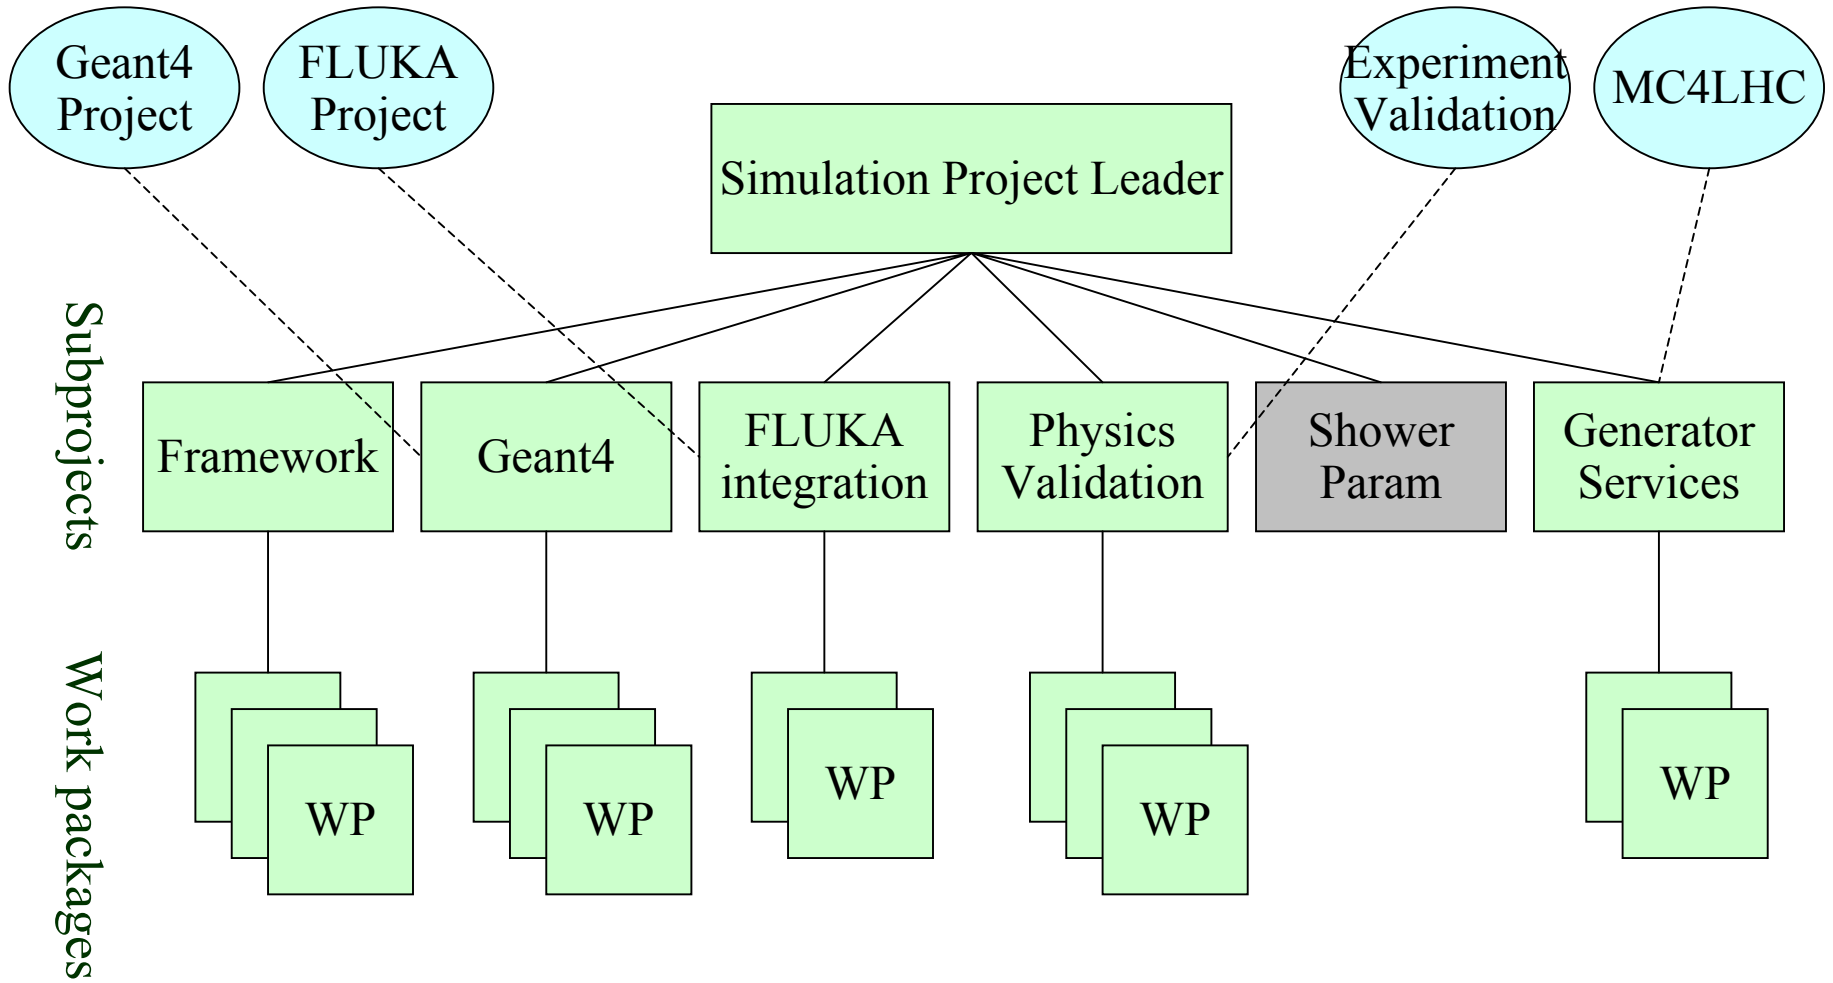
Geant4 Project

FLUKA Project

Experiment Validation

MC4LHC

Simulation Project Leader

Subprojects

Framework

Geant4

FLUKA integration

Physics Validation

Shower Param

Generator Services

Work packages

WP

WP

WP

WP

WP